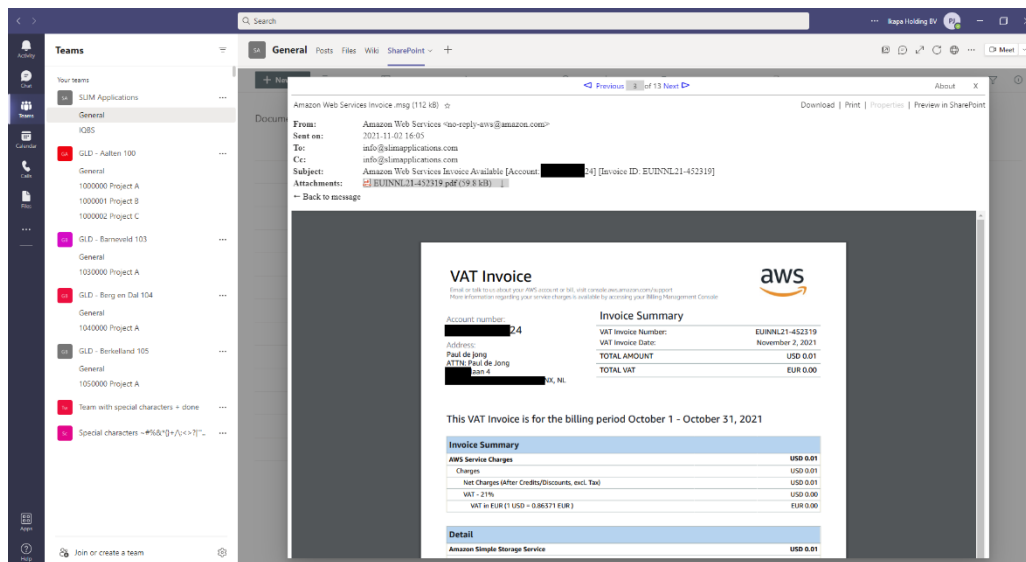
Search

Ikapa Holding BV PJ

Activity
Chat
Teams
Calendar
Calls
Files
...
Apps
Help

Teams

Your teams

SA SLIM Applications ...
General
IQBS

GA GLD - Aalten 100 ...
General
1000000 Project A
1000001 Project B
1000002 Project C

GB GLD - Barneveld 103 ...
General
1030000 Project A

GB GLD - Berg en Dal 104 ...
General
1040000 Project A

GB GLD - Berkelland 105 ...
General
1050000 Project A

Te Team with special characters + done ...

Sc Special characters ~#%&*{}+/\:<>?|"'.. ...

Join or create a team

SA General Posts Files Wiki SharePoint +

Meet

+ New

Docum

Previous 1 of 13 Next

About X

Amazon Web Services Invoice .msg (112 kB)

Download | Print | Properties | Preview in SharePoint

From: Amazon Web Services <no-reply-aws@amazon.com>
Sent on: 2021-11-02 16:05
To: info@slimapplications.com
Cc: info@slimapplications.com
Subject: Amazon Web Services Invoice Available [Account: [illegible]24] [Invoice ID: EUINNL21-452319]
Attachments: EUINNL21-452319.pdf (59.8 kB)

← Back to message

VAT Invoice

aws

Email or talk to us about your AWS account or bill, visit console.aws.amazon.com/support
More information regarding your service charges is available by accessing your Billing Management Console

Account number:
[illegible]24

Address:
Paul de jong
ATTN: Paul de Jong
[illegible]aan 4
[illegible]NX, NL

Invoice Summary

| | |
|---|---|
| VAT Invoice Number: | EUINNL21-452319 |
| VAT Invoice Date: | November 2, 2021 |
| TOTAL AMOUNT | USD 0.01 |
| TOTAL VAT | EUR 0.00 |

This VAT Invoice is for the billing period October 1 - October 31, 2021

| Invoice Summary | |
|---|---|
| AWS Service Charges | USD 0.01 |
| Charges | USD 0.01 |
| Net Charges (After Credits/Discounts, excl. Tax) | USD 0.01 |
| VAT - 21% | USD 0.00 |
| VAT in EUR (1 USD = 0.86371 EUR ) | EUR 0.00 |

| Detail | |
|---|---|
| Amazon Simple Storage Service | USD 0.01 |